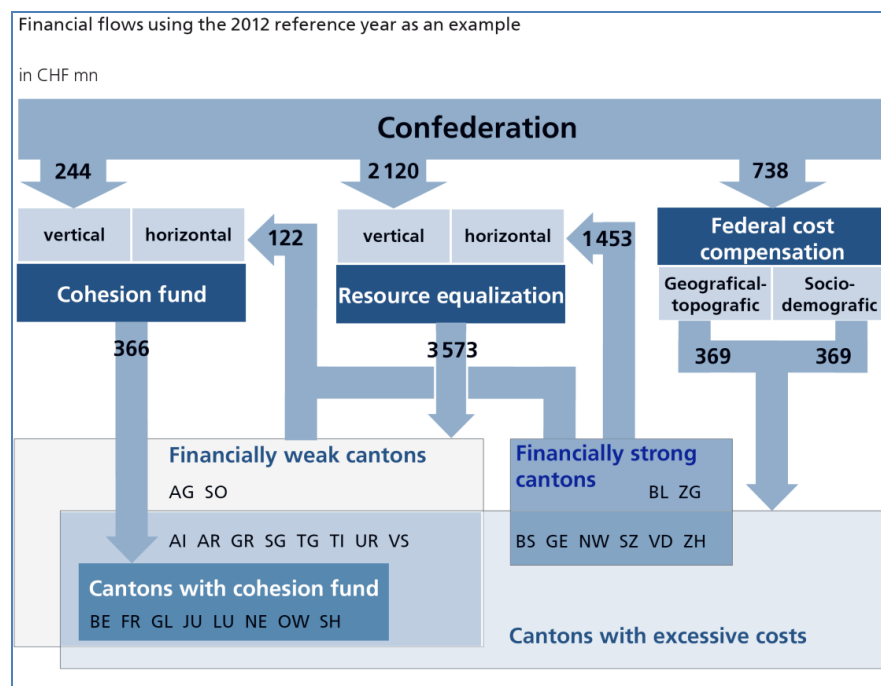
Financial flows using the 2012 reference year as an example

in CHF mn

Confederation

244

2 120

738

vertical horizontal

122

vertical horizontal

1 453

Federal cost compensation

Cohesion fund

Resource equalization

Geografical-topografic

Socio-demografic

366

3 573

369

369

Financially weak cantons

AG SO

Financially strong cantons

BL ZG

AI AR GR SG TG TI UR VS

BS GE NW SZ VD ZH

Cantons with cohesion fund

BE FR GL JU LU NE OW SH

Cantons with excessive costs